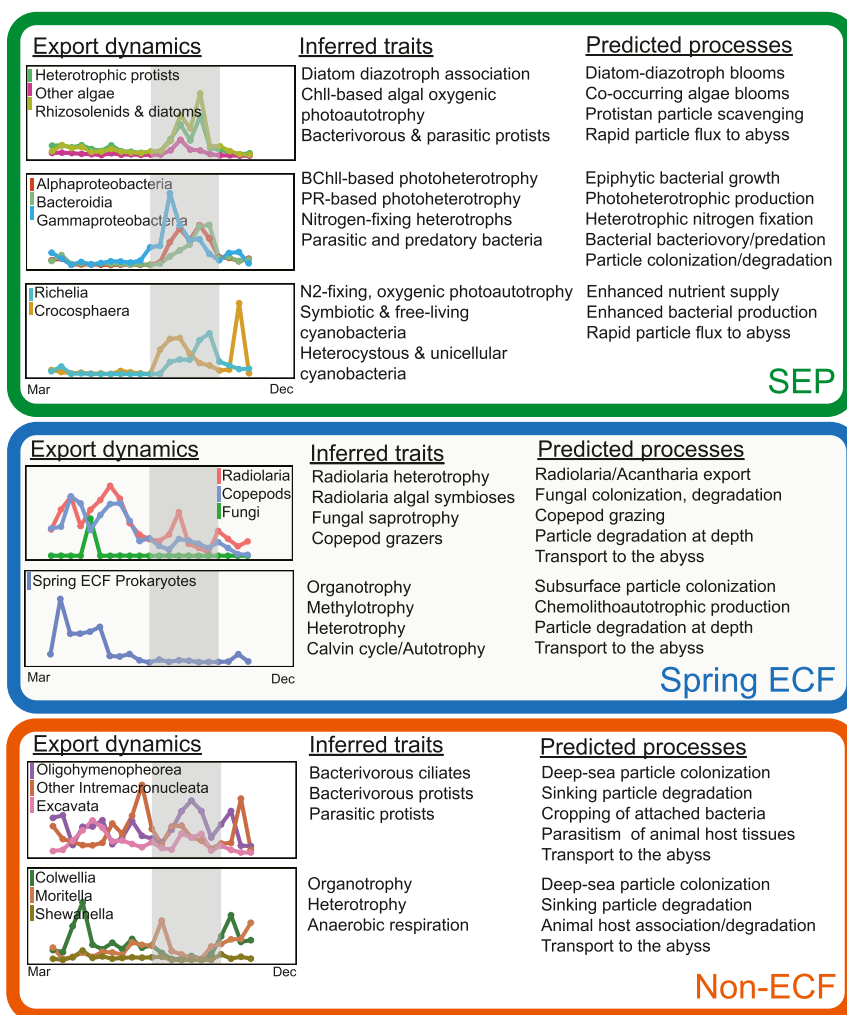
Export dynamics

Heterotrophic protists
Other algae
Rhizosolenids & diatoms

Alphaproteobacteria
Bacteroidia
Gammaproteobacteria

Richelia
Crocosphaera

Mar Dec

Inferred traits

Diatom diazotroph association
Chll-based algal oxygenic photoautotrophy
Bacterivorous & parasitic protists

BChll-based photoheterotrophy
PR-based photoheterotrophy
Nitrogen-fixing heterotrophs
Parasitic and predatory bacteria

N2-fixing, oxygenic photoautotrophy
Symbiotic & free-living cyanobacteria
Heterocystous & unicellular cyanobacteria

Predicted processes

Diatom-diazotroph blooms
Co-occurring algae blooms
Protistan particle scavenging
Rapid particle flux to abyss

Epiphytic bacterial growth
Photoheterotrophic production
Heterotrophic nitrogen fixation
Bacterial bacteriovory/predation
Particle colonization/degradation

Enhanced nutrient supply
Enhanced bacterial production
Rapid particle flux to abyss

SEP

Export dynamics

Radiolaria
Copepods
Fungi

Spring ECF Prokaryotes

Mar Dec

Inferred traits

Radiolaria heterotrophy
Radiolaria algal symbioses
Fungal saprotrophy
Copepod grazers

Organotrophy
Methylotrophy
Heterotrophy
Calvin cycle/Autotrophy

Predicted processes

Radiolaria/Acantharia export
Fungal colonization, degradation
Copepod grazing
Particle degradation at depth
Transport to the abyss

Subsurface particle colonization
Chemolithoautotrophic production
Particle degradation at depth
Transport to the abyss

Spring ECF

Export dynamics

Oligohymenophoerea
Other Intramacronucleata
Excavata

Colwellia
Moritella
Shewanella

Mar Dec

Inferred traits

Bacterivorous ciliates
Bacterivorous protists
Parasitic protists

Organotrophy
Heterotrophy
Anaerobic respiration

Predicted processes

Deep-sea particle colonization
Sinking particle degradation
Cropping of attached bacteria
Parasitism of animal host tissues
Transport to the abyss

Deep-sea particle colonization
Sinking particle degradation
Animal host association/degradation
Transport to the abyss

Non-ECF